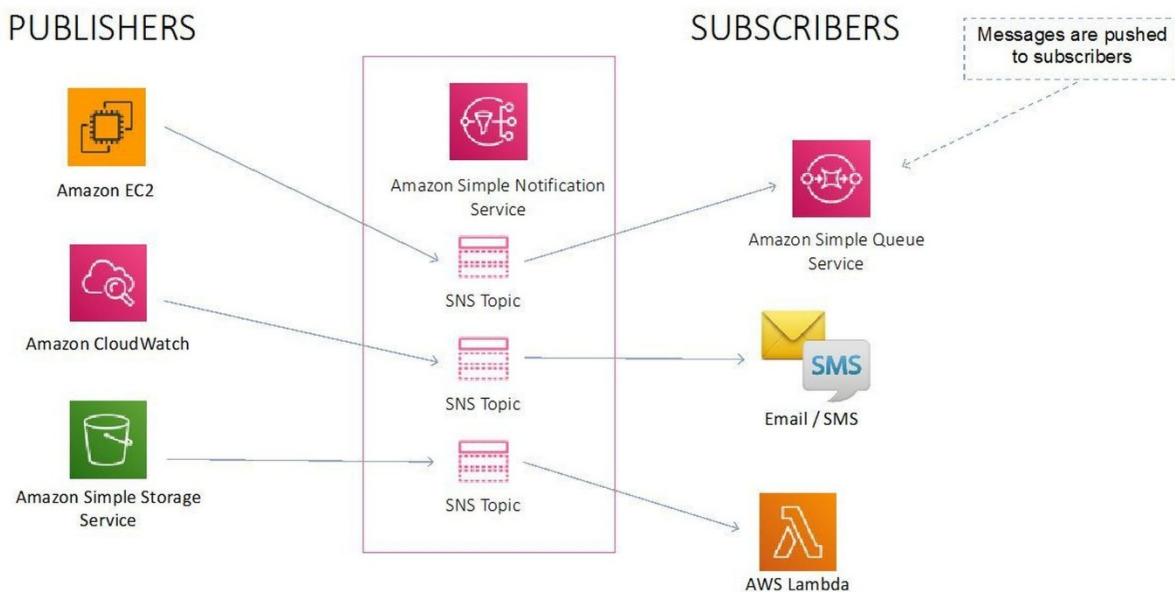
PUBLISHERS

SUBSCRIBERS

Messages are pushed to subscribers

Amazon EC2

Amazon Simple Notification Service

SNS Topic

Amazon Simple Queue Service

Amazon CloudWatch

SNS Topic

SMS

Email / SMS

Amazon Simple Storage Service

SNS Topic

AWS Lambda